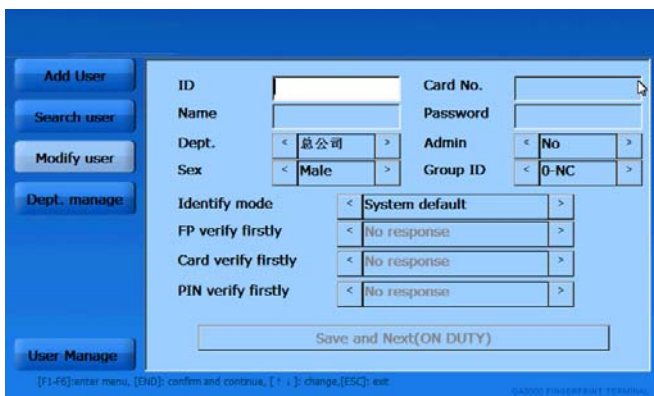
Add User
Search user
Modify user
Dept. manage
User Manage

ID
Card No.
Name
Password
Dept.
< 总公司 >
Admin
< No >
Sex
< Male >
Group ID
< 0-NC >
Identify mode
< System default >
FP verify firstly
< No response >
Card verify firstly
< No response >
PIN verify firstly
< No response >
Save and Next(ON DUTY)

[F1-F6]:enter menu, [END]: confirm and continue, [↑ ↓]: change,[ESC]: exit
QA3000 FINGERPRINT TERMINAL